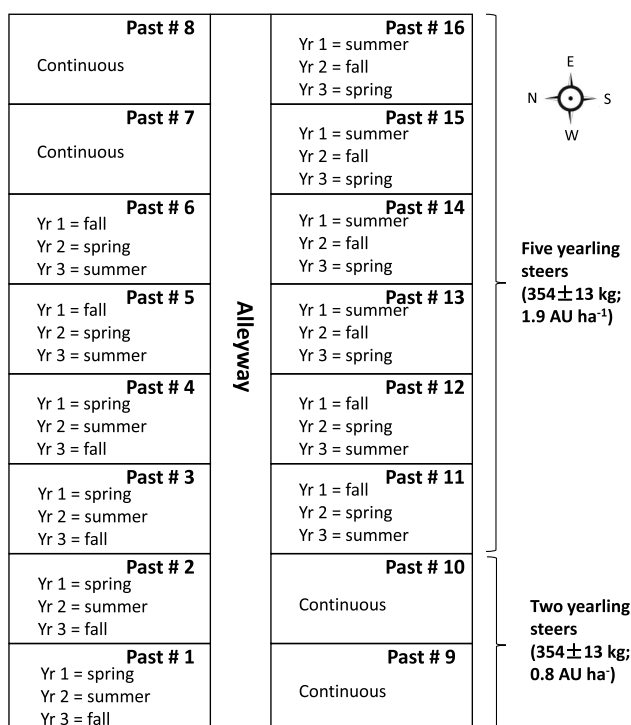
Past # 8
Continuous

Past # 7
Continuous

Past # 6
Yr 1 = fall
Yr 2 = spring
Yr 3 = summer

Past # 5
Yr 1 = fall
Yr 2 = spring
Yr 3 = summer

Past # 4
Yr 1 = spring
Yr 2 = summer
Yr 3 = fall

Past # 3
Yr 1 = spring
Yr 2 = summer
Yr 3 = fall

Past # 2
Yr 1 = spring
Yr 2 = summer
Yr 3 = fall

Past # 1
Yr 1 = spring
Yr 2 = summer
Yr 3 = fall

Alleyway

Past # 16
Yr 1 = summer
Yr 2 = fall
Yr 3 = spring

Past # 15
Yr 1 = summer
Yr 2 = fall
Yr 3 = spring

Past # 14
Yr 1 = summer
Yr 2 = fall
Yr 3 = spring

Past # 13
Yr 1 = summer
Yr 2 = fall
Yr 3 = spring

Past # 12
Yr 1 = fall
Yr 2 = spring
Yr 3 = summer

Past # 11
Yr 1 = fall
Yr 2 = spring
Yr 3 = summer

Past # 10
Continuous

Past # 9
Continuous

E
N
S
W

Five yearling steers (354$\pm$13 kg; 1.9 AU ha$^{-1}$)

Two yearling steers (354$\pm$13 kg; 0.8 AU ha$^{-}$)